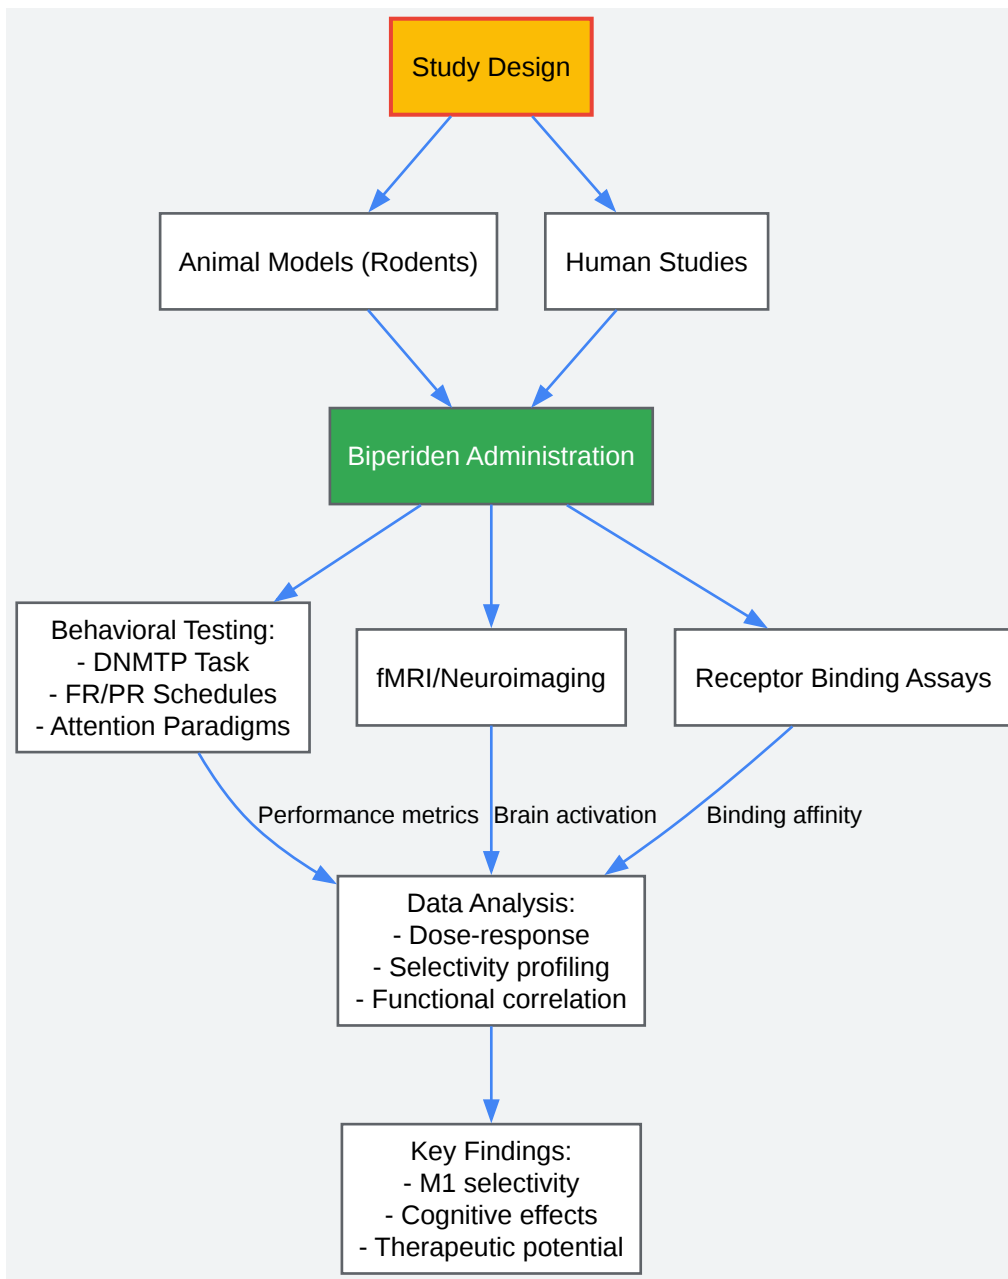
Study Design

Animal Models (Rodents)

Human Studies

Biperiden Administration

Behavioral Testing:
- DNMTP Task
- FR/PR Schedules
- Attention Paradigms

fMRI/Neuroimaging

Receptor Binding Assays

Performance metrics

Brain activation

Binding affinity

Data Analysis:
- Dose-response
- Selectivity profiling
- Functional correlation

Key Findings:
- M1 selectivity
- Cognitive effects
- Therapeutic potential